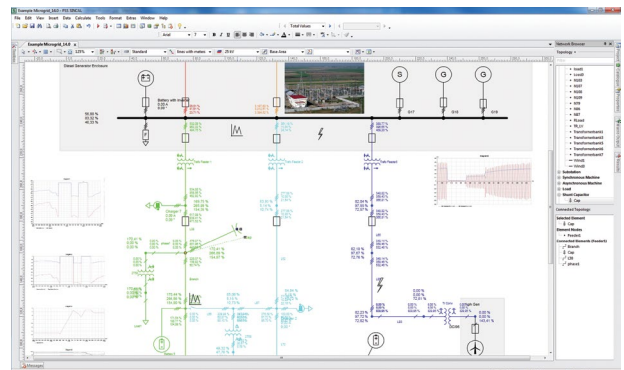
Example Microgrid_EAO - PSS SINCAL

File Edit View Insert Data Calculate Tools Format Extras Window Help

Total Values

Arial 7

Example Microgrid_1.4.0

125%

Standard

Lines with meters

25 kV

Base Area

Diesel Generator Enclosure

Battery with Inverter

S

G

G

Network Browser

Topology

Substation

Synchronous Machine

Asynchronous Machine

Load

Shunt Capacitor

Cap

Connected Topology

Selected Element

Cap

Element Nodes

Connected Elements (Feeders)

Branch

Cap

Messages